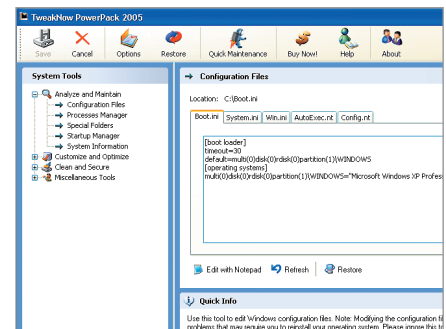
TweakNow PowerPack 2005

Save Cancel Options Restore Quick Maintenance Buy Now! Help About

System Tools

Analyze and Maintain
Configuration Files
Processes Manager
Special Folders
Startup Manager
System Information
Customize and Optimize
Clean and Secure
Miscellaneous Tools

Configuration Files

Location: C:\Boot.ini

Boot.ini System.ini Win.ini AutoExec.nt Config.nt

[boot loader]
timeout=30
default=multi(0)disk(0)rdisk(0)partition(1)\WINDOWS
[operating systems]
multi(0)disk(0)rdisk(0)partition(1)\WINDOWS="Microsoft Windows XP Profes

Edit with Notepad Refresh Restore

Quick Info

Use this tool to edit Windows configuration files. Note: Modifying the configuration fi
problems that may require you to reinstall your operating system. Please ignore this